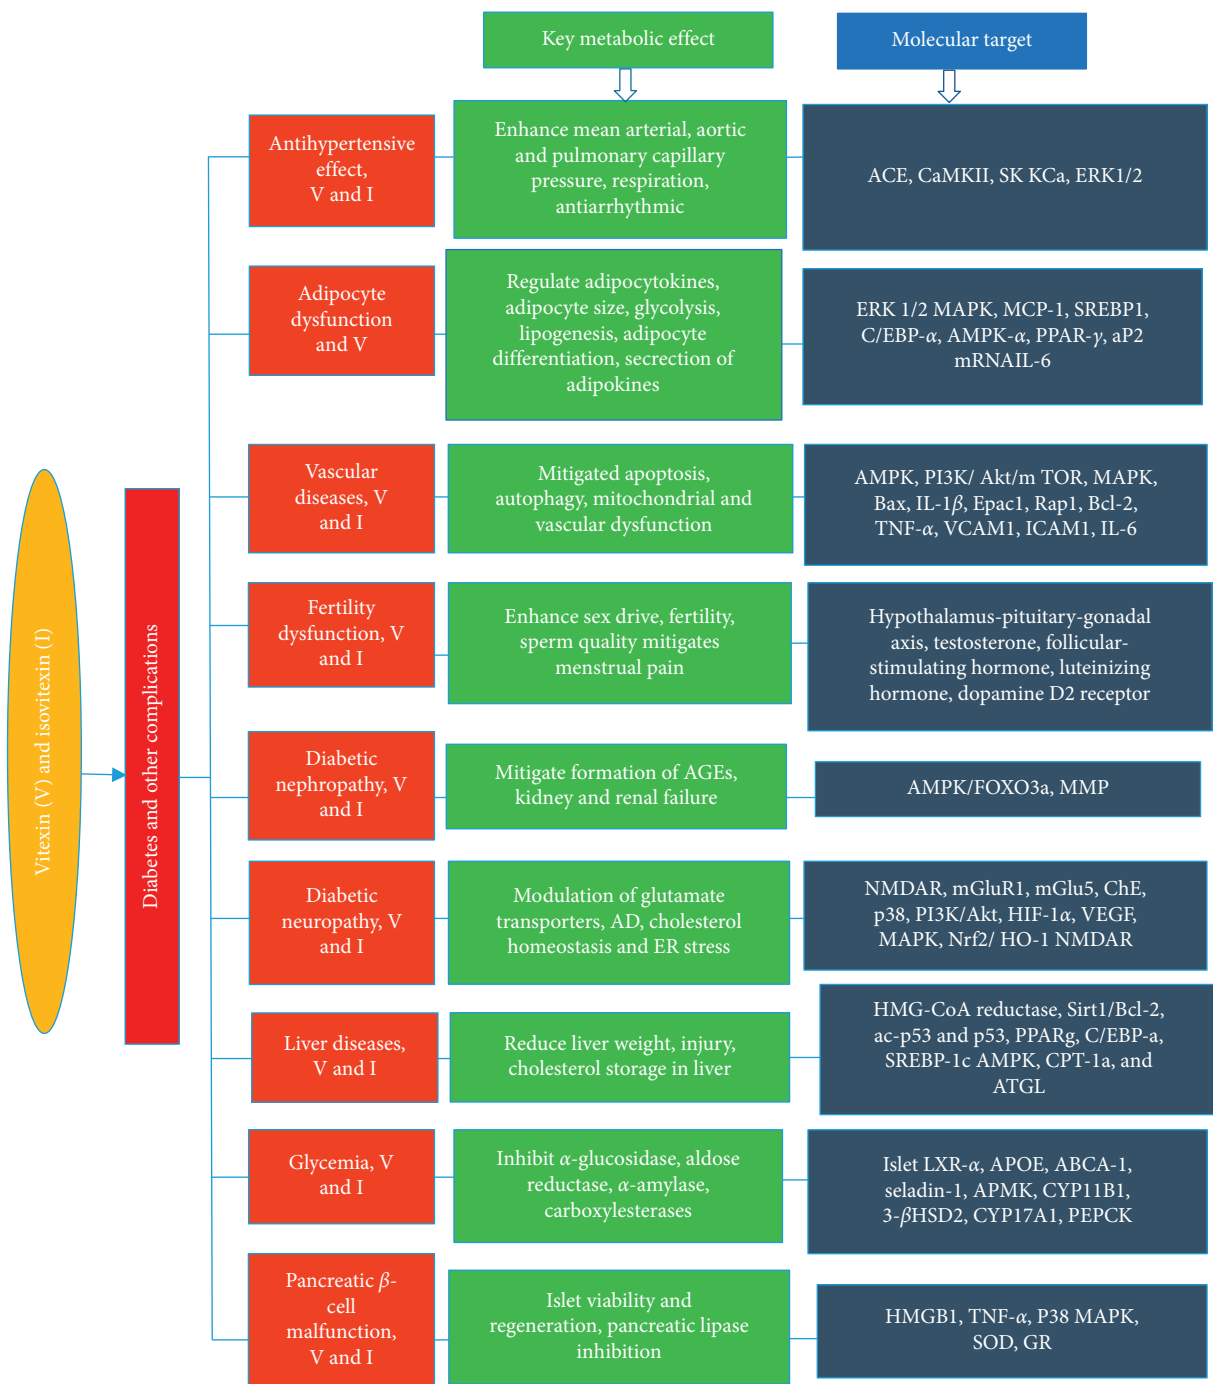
Key metabolic effect

Molecular target

Vitexin (V) and isovitexin (I)

Diabetes and other complications

Antihypertensive effect, V and I

Enhance mean arterial, aortic and pulmonary capillary pressure, respiration, antiarrhythmic

ACE, CaMKII, SK KCa, ERK1/2

Adipocyte dysfunction and V

Regulate adipocytokines, adipocyte size, glycolysis, lipogenesis, adipocyte differentiation, secrection of adipokines

ERK 1/2 MAPK, MCP-1, SREBP1, C/EBP-$\alpha$, AMPK-$\alpha$, PPAR-$\gamma$, aP2 mRNAIL-6

Vascular diseases, V and I

Mitigated apoptosis, autophagy, mitochondrial and vascular dysfunction

AMPK, PI3K/ Akt/m TOR, MAPK, Bax, IL-1$\beta$, Epac1, Rap1, Bcl-2, TNF-$\alpha$, VCAM1, ICAM1, IL-6

Fertility dysfunction, V and I

Enhance sex drive, fertility, sperm quality mitigates menstrual pain

Hypothalamus-pituitary-gonadal axis, testosterone, follicular-stimulating hormone, luteinizing hormone, dopamine D2 receptor

Diabetic nephropathy, V and I

Mitigate formation of AGEs, kidney and renal failure

AMPK/FOXO3a, MMP

Diabetic neuropathy, V and I

Modulation of glutamate transporters, AD, cholesterol homeostasis and ER stress

NMDAR, mGluR1, mGlu5, ChE, p38, PI3K/Akt, HIF-1$\alpha$, VEGF, MAPK, Nrf2/ HO-1 NMDAR

Liver diseases, V and I

Reduce liver weight, injury, cholesterol storage in liver

HMG-CoA reductase, Sirt1/Bcl-2, ac-p53 and p53, PPARg, C/EBP-a, SREBP-1c AMPK, CPT-1a, and ATGL

Glycemia, V and I

Inhibit $\alpha$-glucosidase, aldose reductase, $\alpha$-amylase, carboxylesterases

Islet LXR-$\alpha$, APOE, ABCA-1, seladin-1, APMK, CYP11B1, 3-$\beta$HSD2, CYP17A1, PEPCK

Pancreatic $\beta$-cell malfunction, V and I

Islet viability and regeneration, pancreatic lipase inhibition

HMGB1, TNF-$\alpha$, P38 MAPK, SOD, GR